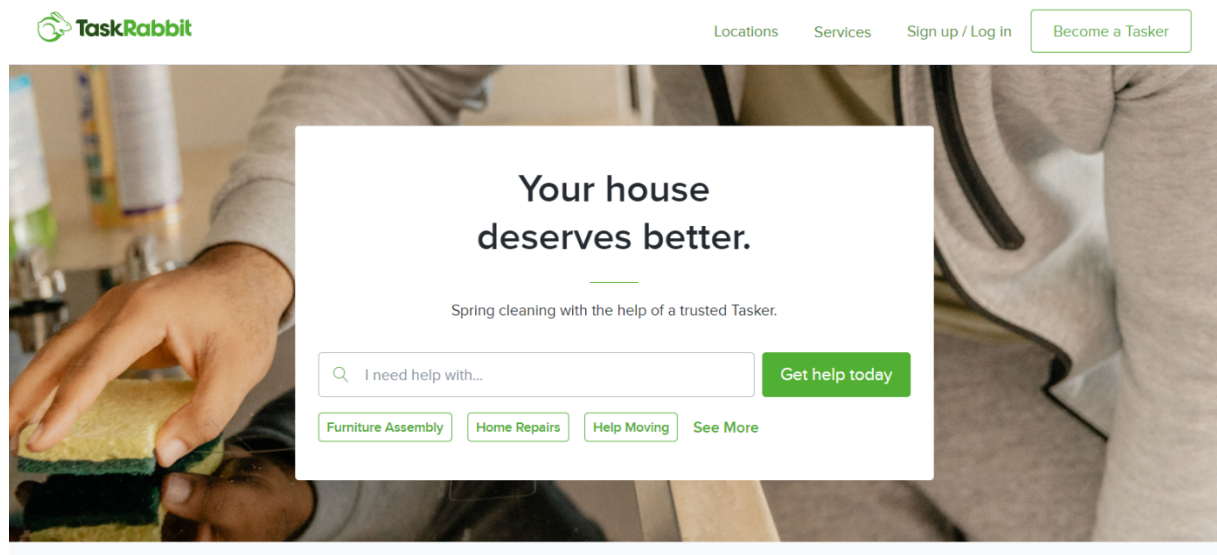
TaskRabbit

Locations Services Sign up / Log in Become a Tasker

Your house deserves better.

Spring cleaning with the help of a trusted Tasker.

I need help with...

Get help today

Furniture Assembly Home Repairs Help Moving See More